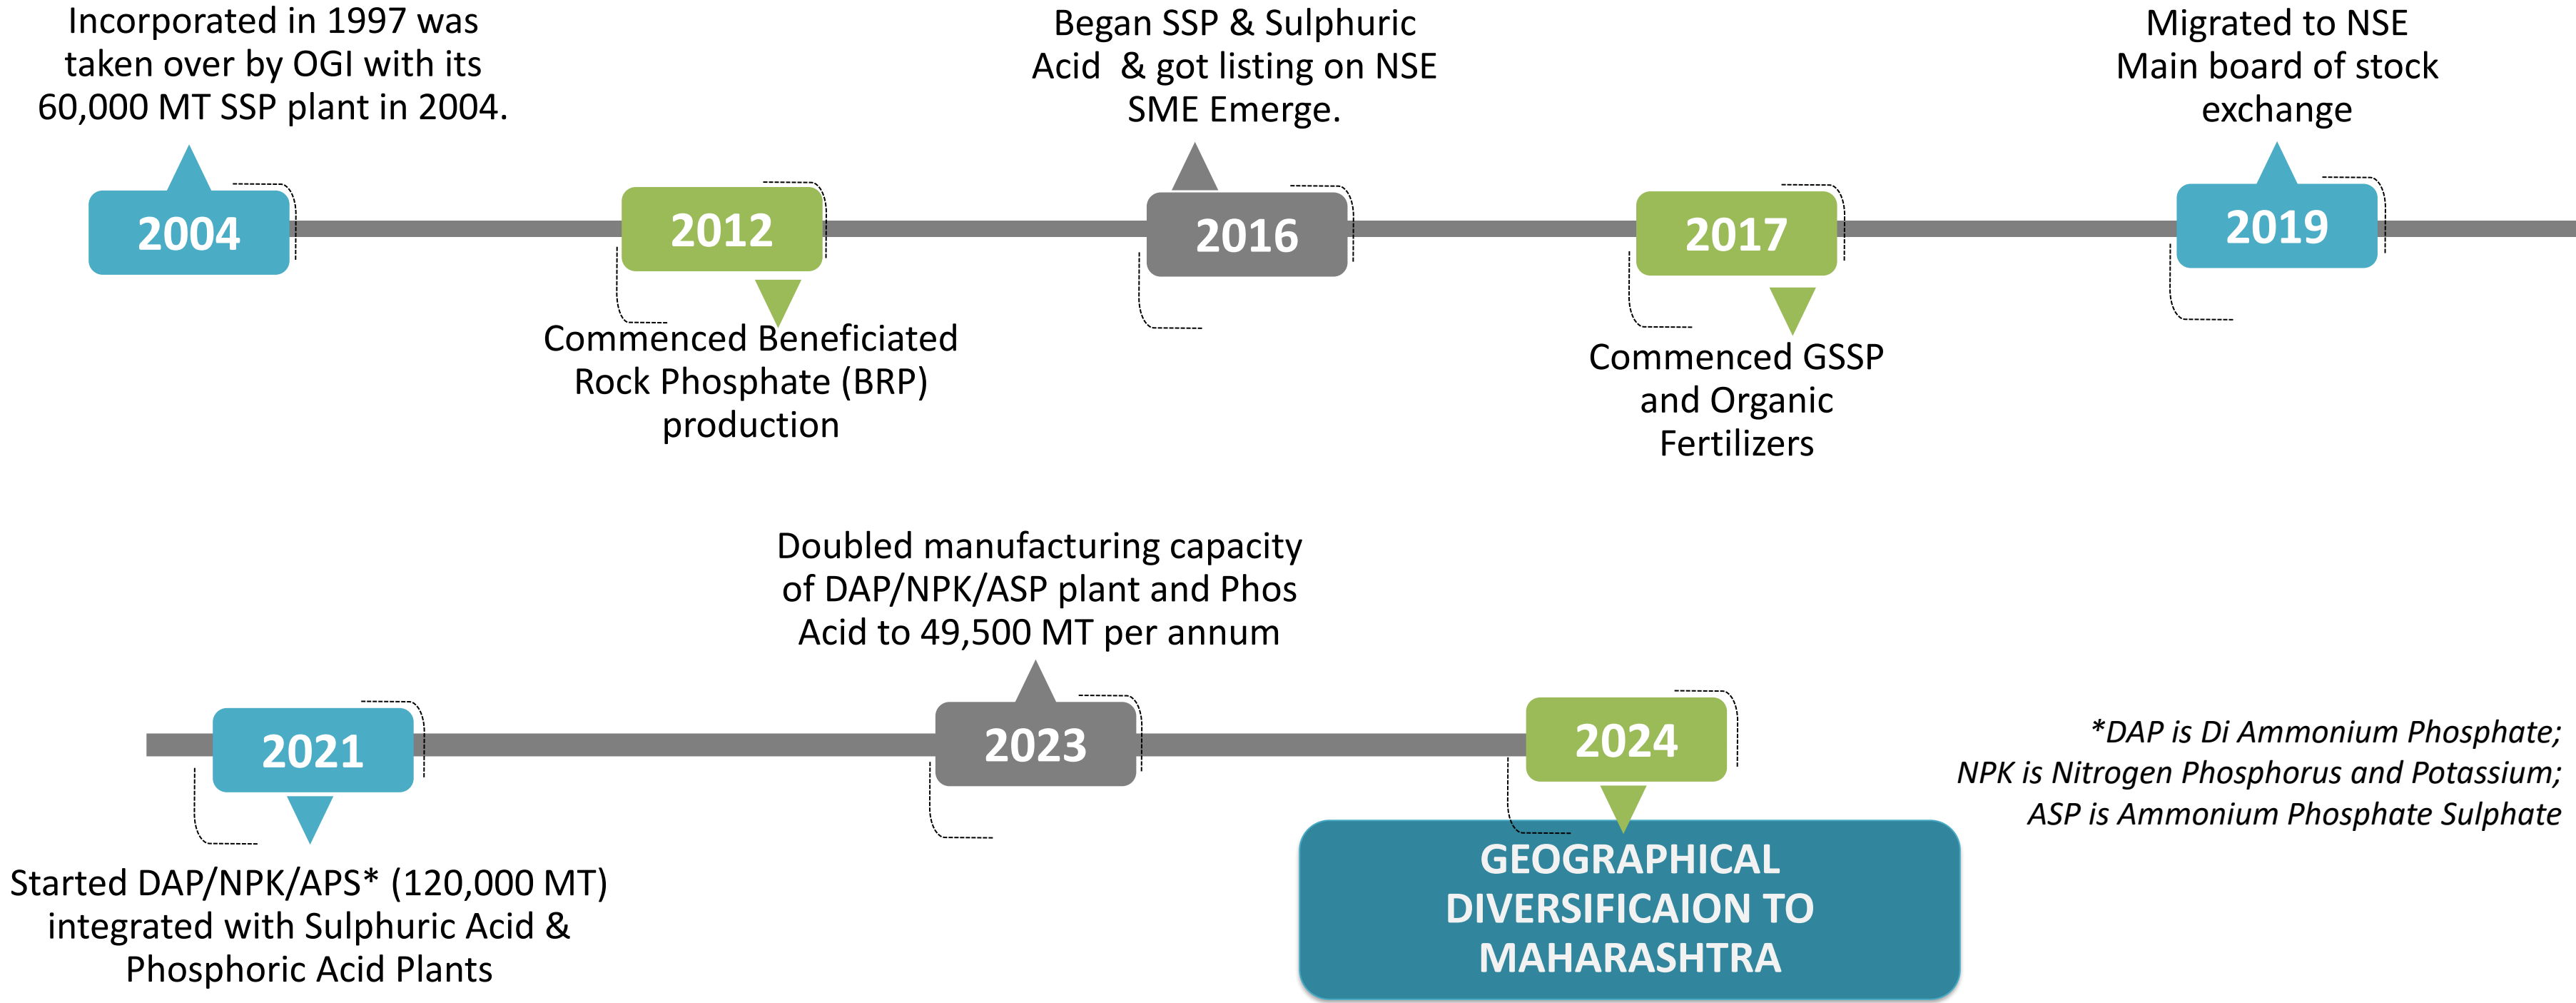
Incorporated in 1997 was taken over by OGI with its 60,000 MT SSP plant in 2004.

2004

2012

Commenced Beneficiated Rock Phosphate (BRP) production

Began SSP & Sulphuric Acid & got listing on NSE SME Emerge.

2016

2017

Commenced GSSP and Organic Fertilizers

Migrated to NSE Main board of stock exchange

2019

Doubled manufacturing capacity of DAP/NPK/ASP plant and Phos Acid to 49,500 MT per annum

2021

Started DAP/NPK/APS* (120,000 MT) integrated with Sulphuric Acid & Phosphoric Acid Plants

2023

2024

GEOGRAPHICAL DIVERSIFICAION TO MAHARASHTRA

*DAP is Di Ammonium Phosphate; NPK is Nitrogen Phosphorus and Potassium; ASP is Ammonium Phosphate Sulphate